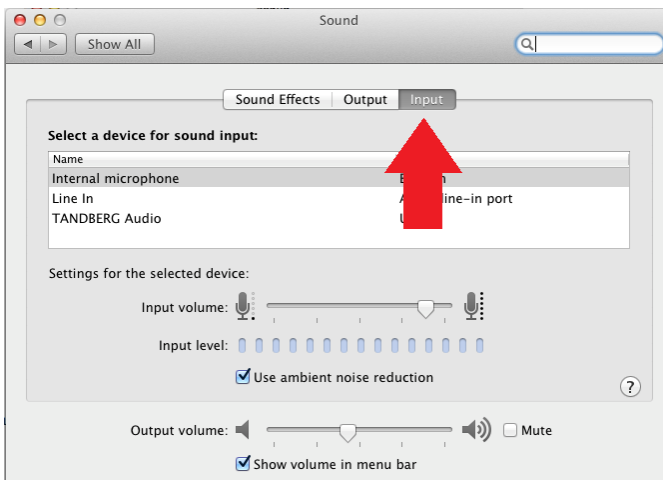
Sound

Show All

Sound Effects | Output | Input

Select a device for sound input:

| Name | |
|---|---|
| Internal microphone | B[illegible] |
| Line In | A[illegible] line-in port |
| TANDBERG Audio | U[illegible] |

Settings for the selected device:

Input volume:

Input level:

Use ambient noise reduction

?

Output volume:

Mute

Show volume in menu bar